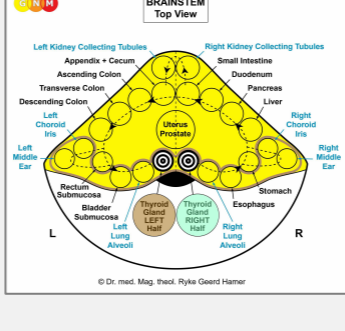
GNM

BRAINSTEM
Top View

Left Kidney Collecting Tubules
Right Kidney Collecting Tubules
Appendix + Cecum
Small Intestine
Ascending Colon
Duodenum
Transverse Colon
Pancreas
Descending Colon
Liver
Left Choroid Iris
Right Choroid Iris
Uterus Prostate
Left Middle Ear
Right Middle Ear
Rectum Submucosa
Stomach
Bladder Submucosa
Esophagus
Thyroid Gland LEFT Half
Thyroid Gland RIGHT Half
Left Lung Alveoli
Right Lung Alveoli
L
R

© Dr. med. Mag. theol. Ryke Geerd Hamer